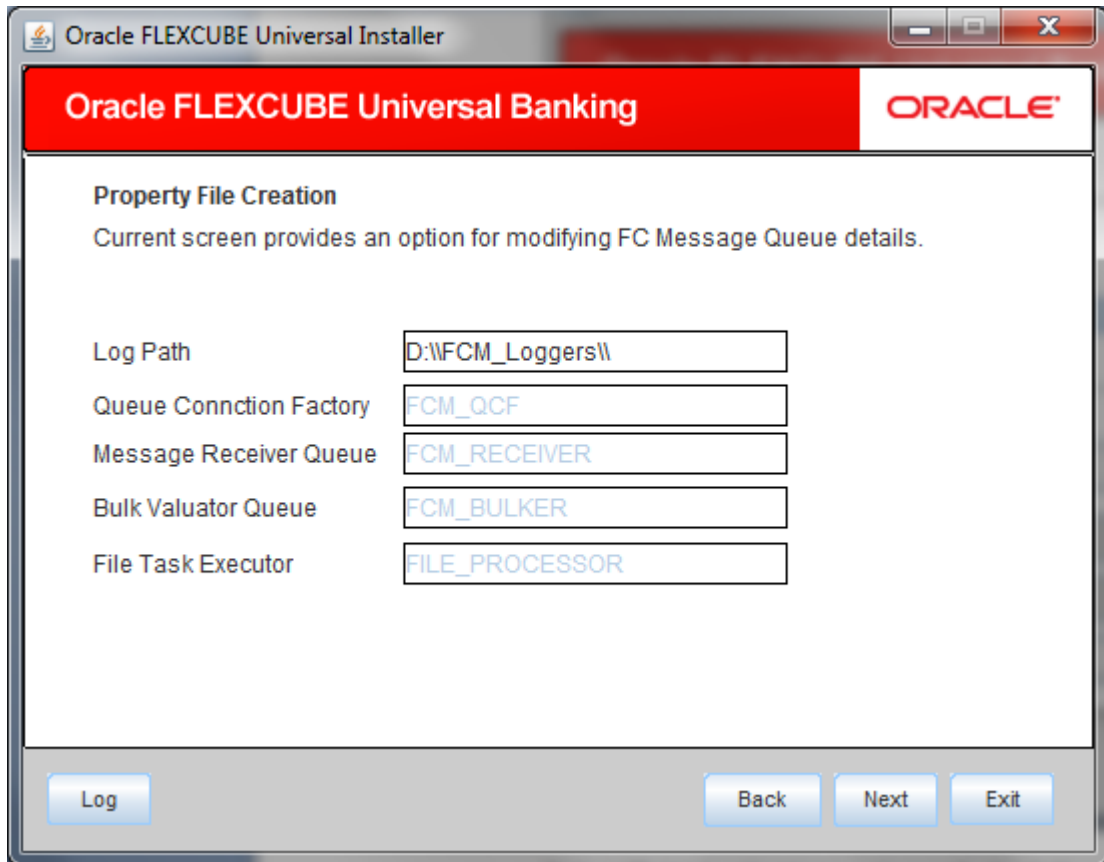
Oracle FLEXCUBE Universal Installer

Oracle FLEXCUBE Universal Banking

ORACLE

Property File Creation

Current screen provides an option for modifying FC Message Queue details.

| | |
|---|---|
| Log Path | D:\\FCM_Loggers\\ |
| Queue Connction Factory | FCM_QCF |
| Message Receiver Queue | FCM_RECEIVER |
| Bulk Valuator Queue | FCM_BULKER |
| File Task Executor | FILE_PROCESSOR |

Log

Back

Next

Exit